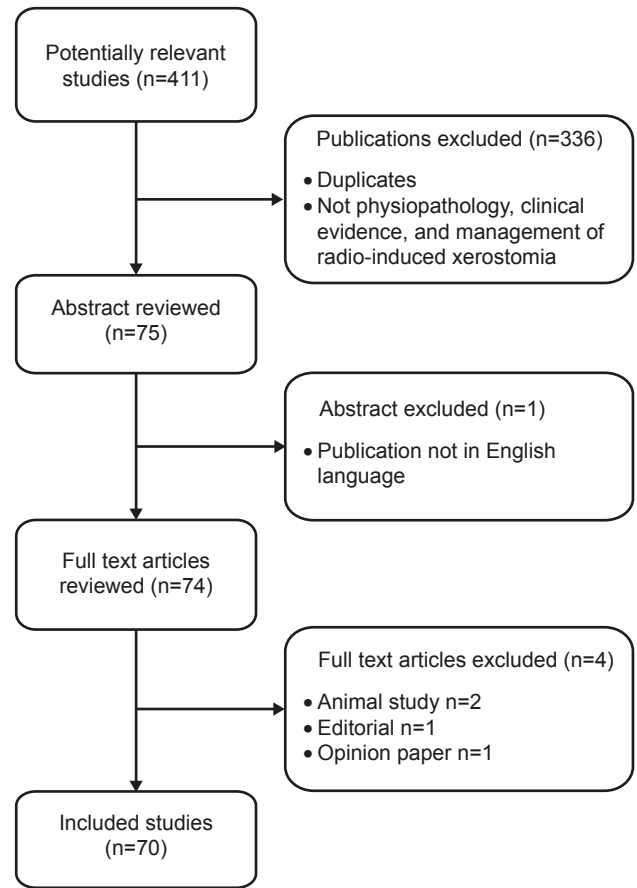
Potentially relevant studies (n=411)

Publications excluded (n=336)

• Duplicates
• Not physiopathology, clinical evidence, and management of radio-induced xerostomia

Abstract reviewed (n=75)

Abstract excluded (n=1)

• Publication not in English language

Full text articles reviewed (n=74)

Full text articles excluded (n=4)

• Animal study n=2
• Editorial n=1
• Opinion paper n=1

Included studies (n=70)